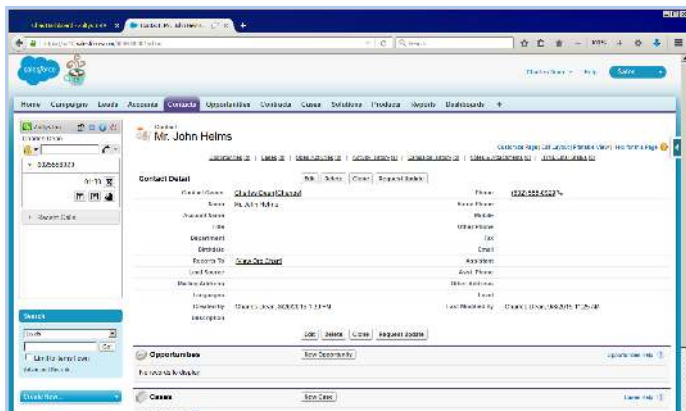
salesforce

Home Campaigns Leads Accounts Contacts Opportunities Contracts Cases Solutions Products Reports Dashboards +

Contact
Mr. John Helms

Contact Detail

Edit Delete Clone Request Update

Contact Owner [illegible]
Name Mr. John Helms
Account Name
Title
Department
Birthdate
Reports To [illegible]
Lead Source
Mailing Address
Languages
Created By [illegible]
Description

Phone (832) 555-0323
Home Phone
Mobile
Other Phone
Fax
Email
Assistant
Asst. Phone
Other Address
Level
Last Modified By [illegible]

Edit Delete Clone Request Update

Opportunities
New Opportunity
No records to display

Cases
New Case

Search
Go!
Limit to items I own
Advanced Search...

Create New...